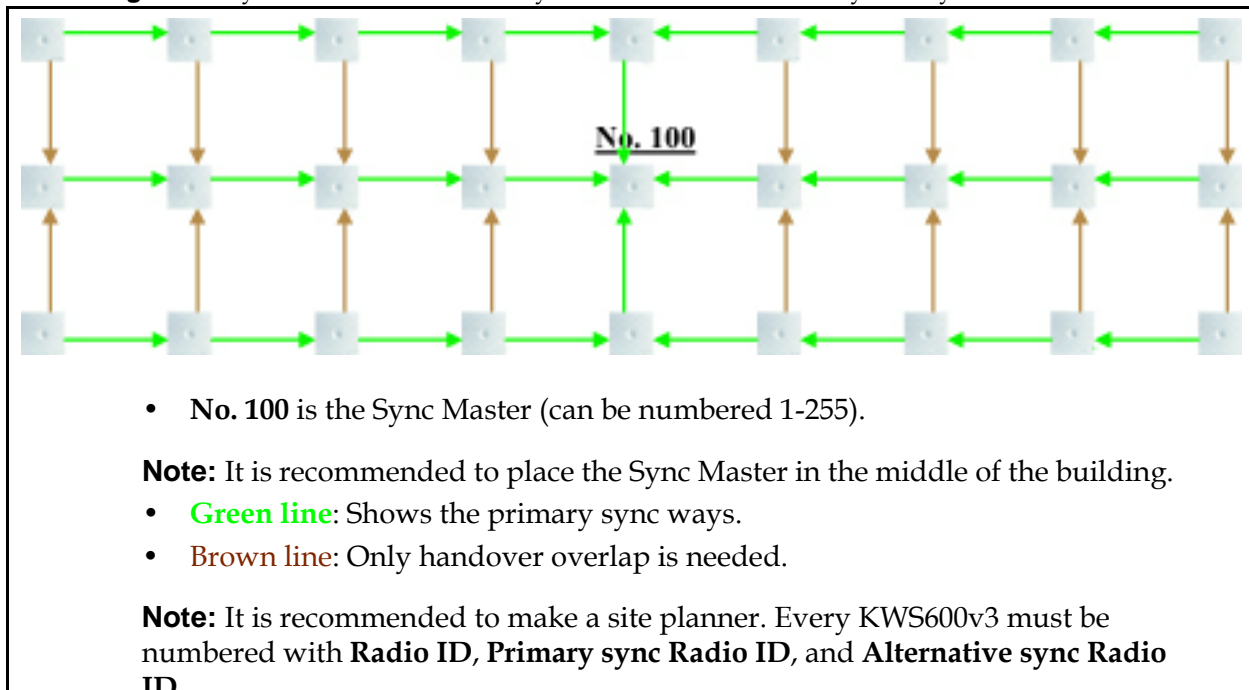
No. 100

• **No. 100** is the Sync Master (can be numbered 1-255).

**Note:** It is recommended to place the Sync Master in the middle of the building.

• Green line: Shows the primary sync ways.
• Brown line: Only handover overlap is needed.

**Note:** It is recommended to make a site planner. Every KWS600v3 must be numbered with **Radio ID**, **Primary sync Radio ID**, and **Alternative sync Radio ID**.